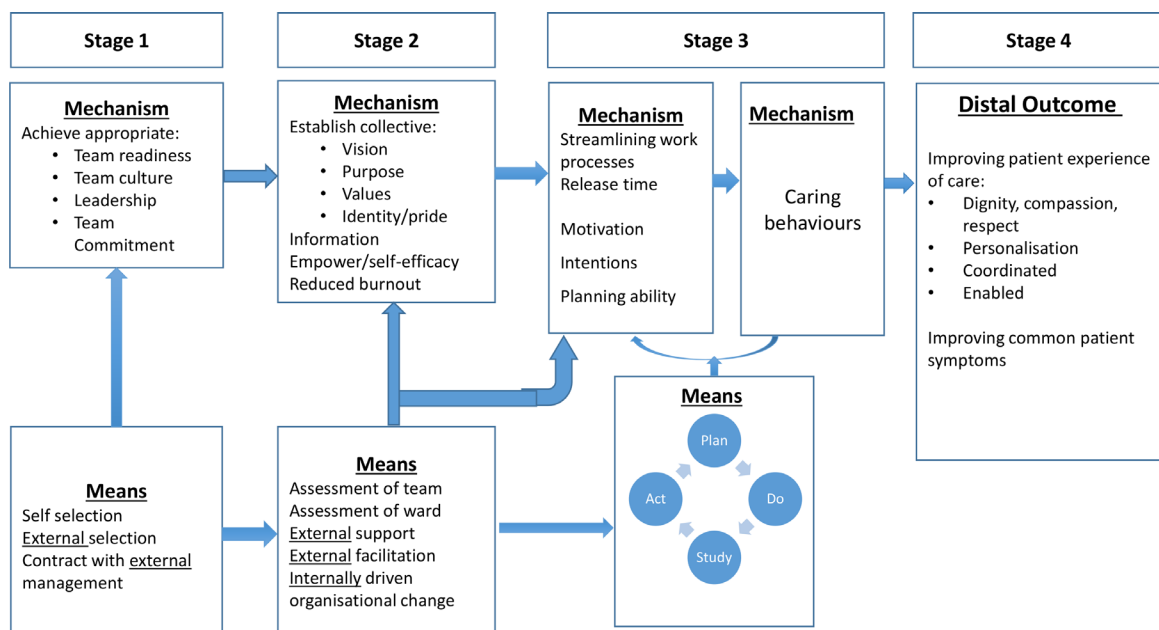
Stage 1

Stage 2

Stage 3

Stage 4

Mechanism
Achieve appropriate:
- Team readiness
- Team culture
- Leadership
- Team Commitment

Mechanism
Establish collective:
- Vision
- Purpose
- Values
- Identity/pride
Information
Empower/self-efficacy
Reduced burnout

Mechanism
Streamlining work processes
Release time

Motivation

Intentions

Planning ability

Mechanism

Caring behaviours

Distal Outcome

Improving patient experience of care:
- Dignity, compassion, respect
- Personalisation
- Coordinated
- Enabled

Improving common patient symptoms

Means
Self selection
External selection
Contract with external management

Means
Assessment of team
Assessment of ward
External support
External facilitation
Internally driven organisational change

Means
Plan
Do
Study
Act